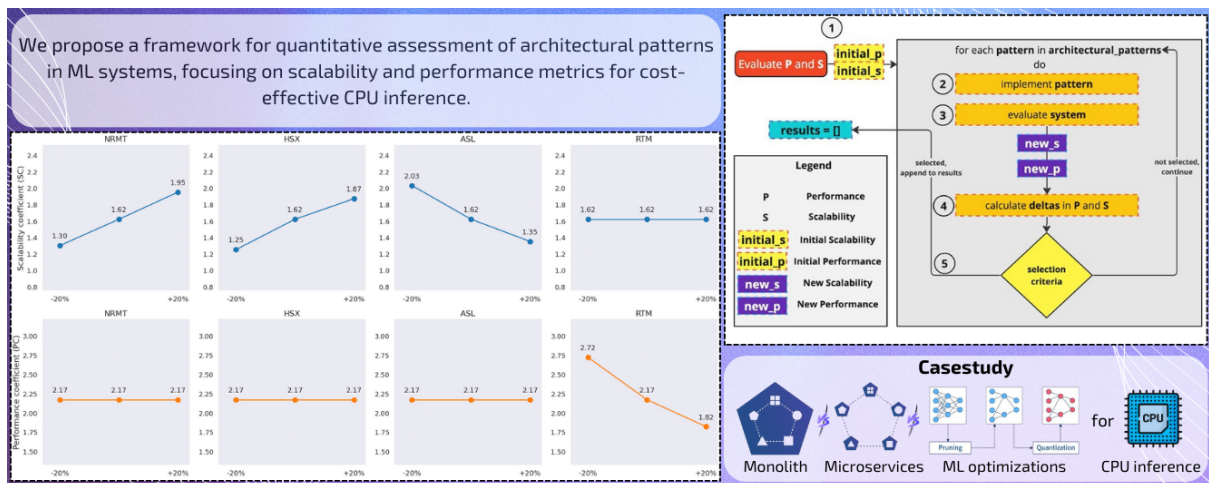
We propose a framework for quantitative assessment of architectural patterns in ML systems, focusing on scalability and performance metrics for cost-effective CPU inference.

NRMT

Scalability coefficient (SC)

2.4
2.2
2.0
1.8
1.6
1.4
1.2
1.0
0.8

1.30
1.62
1.95

-20%
+20%

HSX

2.4
2.2
2.0
1.8
1.6
1.4
1.2
1.0
0.8

1.25
1.62
1.87

-20%
+20%

ASL

2.4
2.2
2.0
1.8
1.6
1.4
1.2
1.0
0.8

2.03
1.62
1.35

-20%
+20%

RTM

2.4
2.2
2.0
1.8
1.6
1.4
1.2
1.0
0.8

1.62
1.62
1.62

-20%
+20%

NRMT

Performance coefficient (PC)

3.00
2.75
2.50
2.25
2.00
1.75
1.50

2.17
2.17
2.17

-20%
+20%

HSX

3.00
2.75
2.50
2.25
2.00
1.75
1.50

2.17
2.17
2.17

-20%
+20%

ASL

3.00
2.75
2.50
2.25
2.00
1.75
1.50

2.17
2.17
2.17

-20%
+20%

RTM

3.00
2.75
2.50
2.25
2.00
1.75
1.50

2.72
2.17
1.82

-20%
+20%

1

Evaluate P and S

initial_p
initial_s

for each pattern in architectural_patterns do

2
implement pattern

3
evaluate system

new_s
new_p

4
calculate deltas in P and S

5
selection criteria

results = []

selected, append to results

not selected, continue

Legend

P Performance
S Scalability
initial_s Initial Scalability
initial_p Initial Performance
new_s New Scalability
new_p New Performance

Casestudy

Monolith
Microservices
Pruning
Quantization
ML optimizations
for
CPU
CPU inference